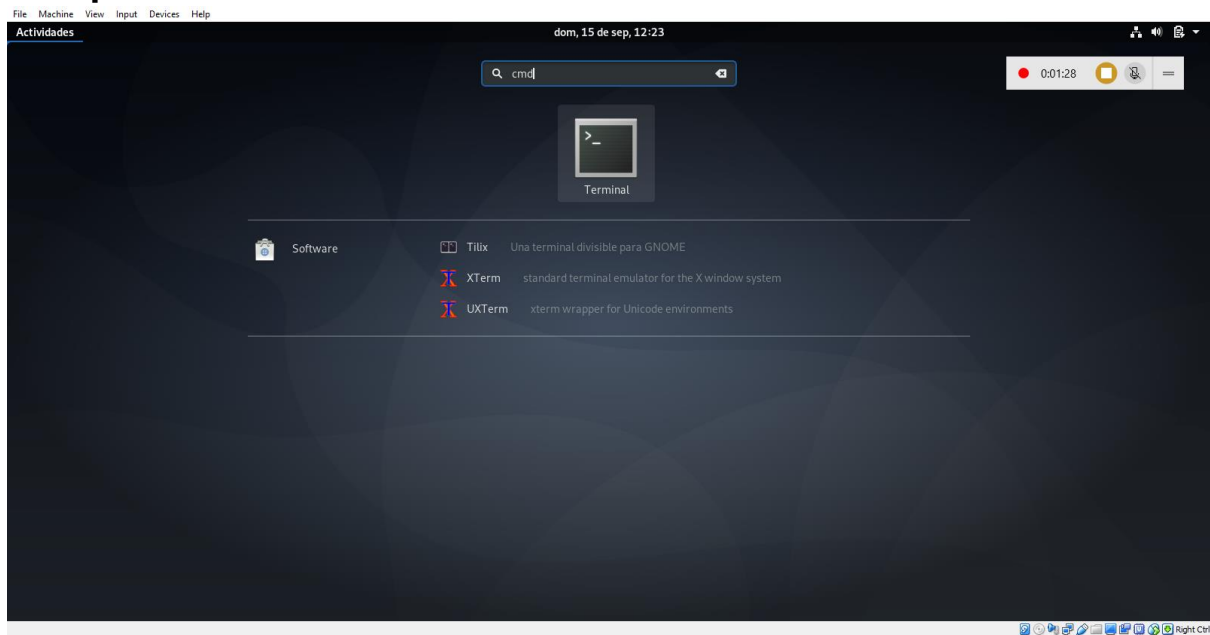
File Machine View Input Devices Help

Actividades

dom, 15 de sep, 12:23

cmd

0:01:28

Terminal

Software

Tilix Una terminal divisible para GNOME

XTerm standard terminal emulator for the X window system

UXTerm xterm wrapper for Unicode environments

Right Ctrl